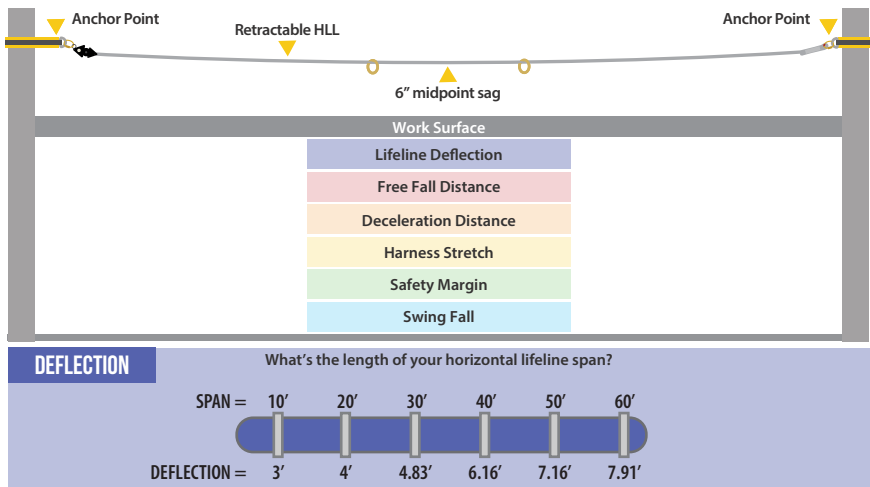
Anchor Point

Retractable HLL

Anchor Point

6" midpoint sag

Work Surface

Lifeline Deflection

Free Fall Distance

Deceleration Distance

Harness Stretch

Safety Margin

Swing Fall

DEFLECTION

What's the length of your horizontal lifeline span?

| SPAN = | 10' | 20' | 30' | 40' | 50' | 60' |
|---|---|---|---|---|---|---|
| DEFLECTION = | 3' | 4' | 4.83' | 6.16' | 7.16' | 7.91' |